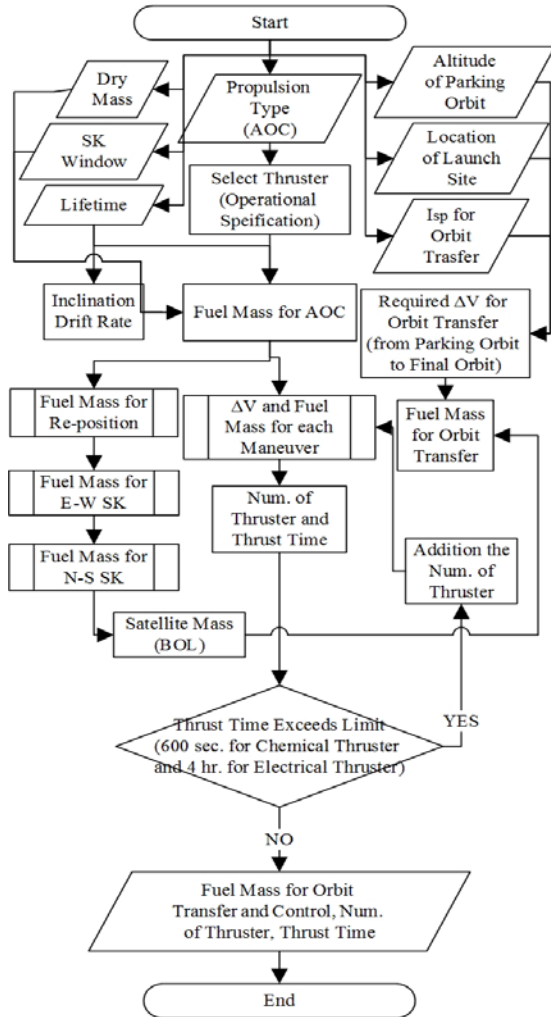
Start

Dry Mass

Propulsion Type (AOC)

Altitude of Parking Orbit

SK Window

Select Thruster (Operational Speification)

Location of Launch Site

Lifetime

Isp for Orbit Trasfer

Inclination Drift Rate

Fuel Mass for AOC

Required $\Delta$V for Orbit Transfer (from Parking Orbit to Final Orbit)

Fuel Mass for Re-position

$\Delta$V and Fuel Mass for each Maneuver

Fuel Mass for Orbit Transfer

Fuel Mass for E-W SK

Num. of Thruster and Thrust Time

Fuel Mass for N-S SK

Addition the Num. of Thruster

Satellite Mass (BOL)

Thrust Time Exceeds Limit (600 sec. for Chemical Thruster and 4 hr. for Electrical Thruster)

YES

NO

Fuel Mass for Orbit Transfer and Control, Num. of Thruster, Thrust Time

End